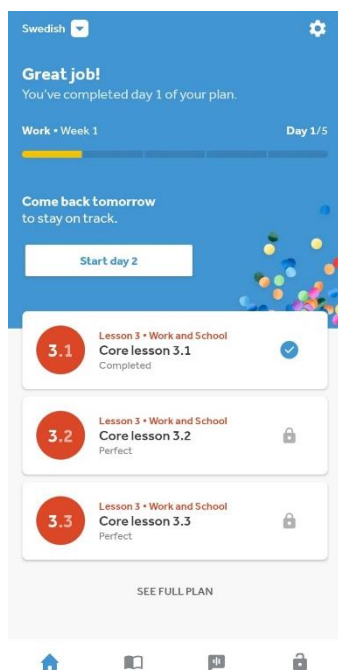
Swedish

Great job!
You've completed day 1 of your plan.

Work • Week 1

Day 1/5

Come back tomorrow to stay on track.

Start day 2

3.1
Lesson 3 • Work and School
Core lesson 3.1
Completed

3.2
Lesson 3 • Work and School
Core lesson 3.2
Perfect

3.3
Lesson 3 • Work and School
Core lesson 3.3
Perfect

SEE FULL PLAN